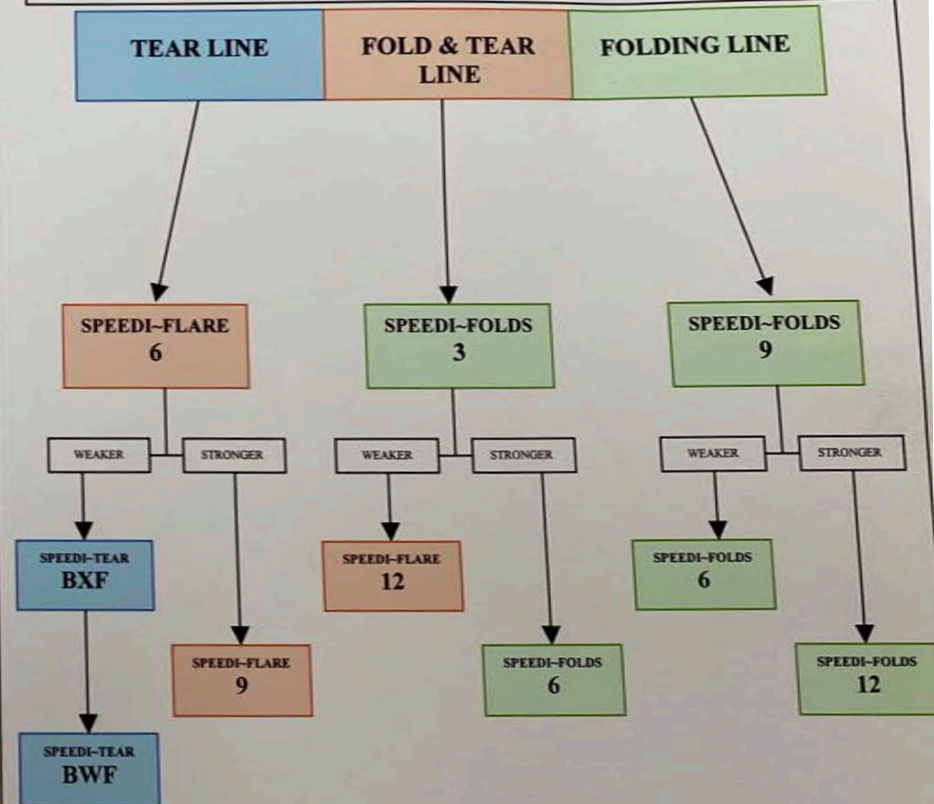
TEAR LINE

FOLD & TEAR LINE

FOLDING LINE

SPEEDI~FLARE
6

WEAKER

STRONGER

SPEEDI~TEAR
BXF

SPEEDI~TEAR
BWF

SPEEDI~FLARE
9

SPEEDI~FOLDS
3

WEAKER

STRONGER

SPEEDI~FLARE
12

SPEEDI~FOLDS
6

SPEEDI~FOLDS
9

WEAKER

STRONGER

SPEEDI~FOLDS
6

SPEEDI~FOLDS
12